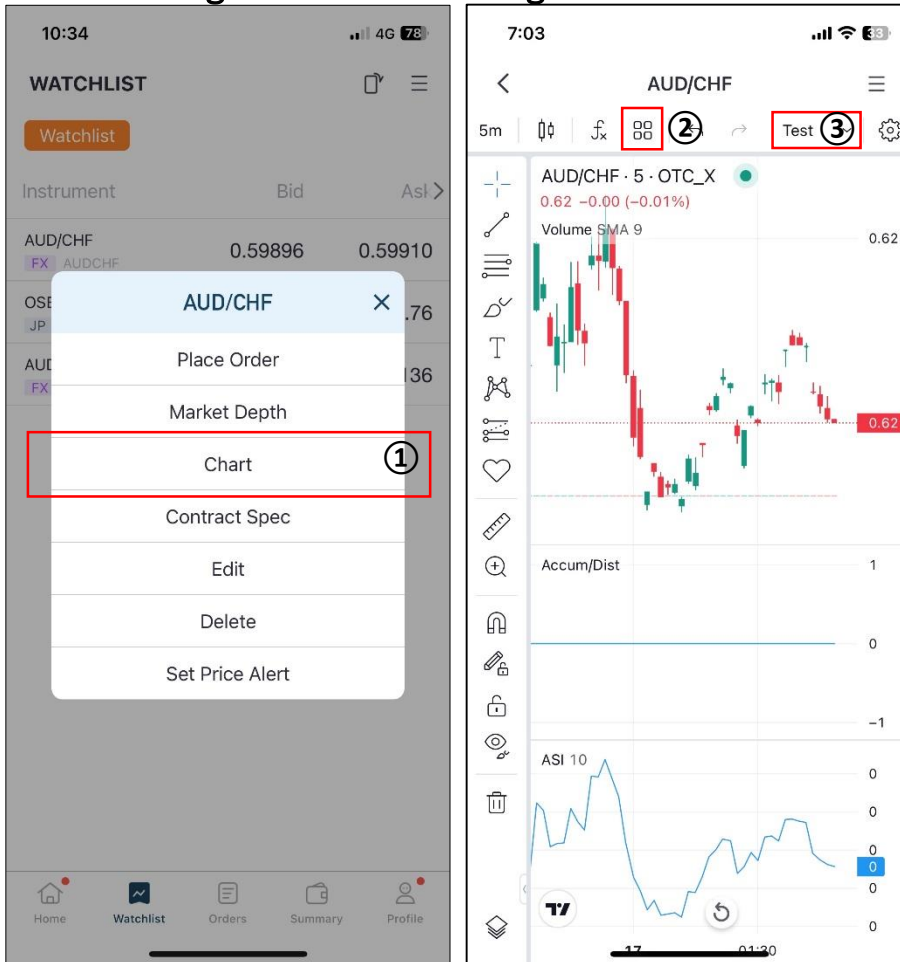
10:34 4G 78

WATCHLIST

Watchlist

Instrument Bid Ask

AUD/CHF 0.59896 0.59910
FX AUDCHF

OSE .76
JP

AUD 136
FX

AUD/CHF ✕

Place Order

Market Depth

Chart ①

Contract Spec

Edit

Delete

Set Price Alert

Home Watchlist Orders Summary Profile

7:03 33

AUD/CHF

5m ② Test ③

AUD/CHF · 5 · OTC_X
0.62 −0.00 (−0.01%)
Volume SMA 9

0.62
0.62

Accum/Dist
1
0
−1

ASI 10
0
0
0
0
0
0

17 01:30